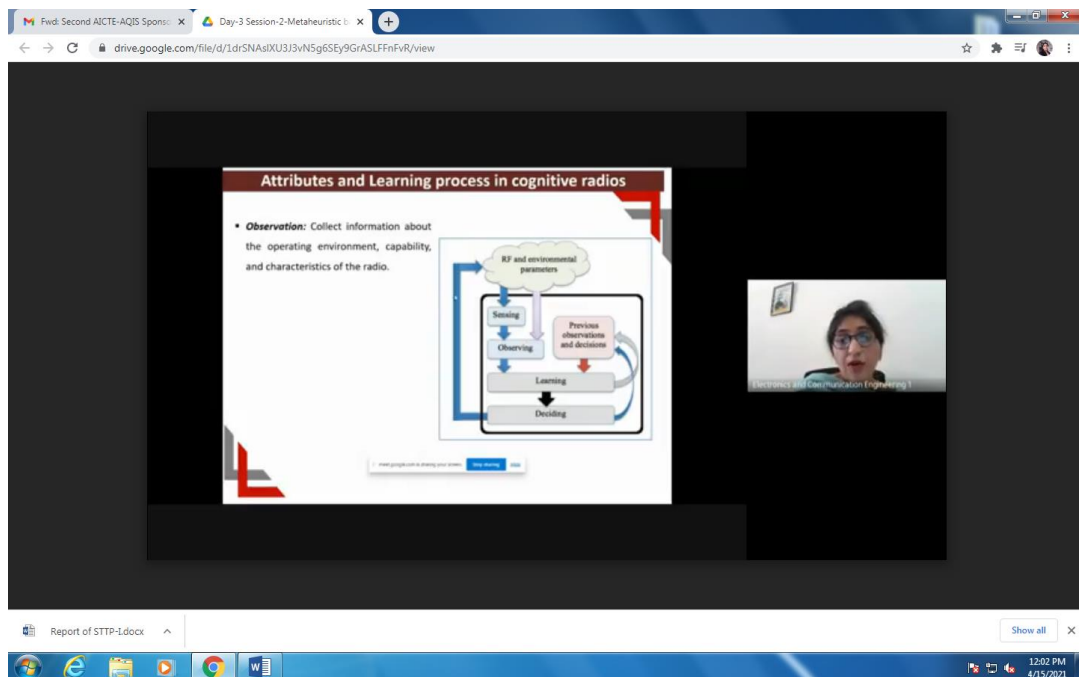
Fwd: Second AICTE-AQIS Sponso ×
Day-3 Session-2-Metaheuristic b ×
+

drive.google.com/file/d/1drSNAslXU3J3vN5g6SEy9GrASLFFnFvR/view

Attributes and Learning process in cognitive radios

• Observation: Collect information about the operating environment, capability, and characteristics of the radio.

RF and environmental parameters

Sensing

Observing

Previous observations and decisions

Learning

Deciding

meet.google.com is sharing your screen. Stop sharing Hide

Electronics and Communication Engineering 1

Report of STTP-1.docx ^

Show all ×

12:02 PM
4/15/2021